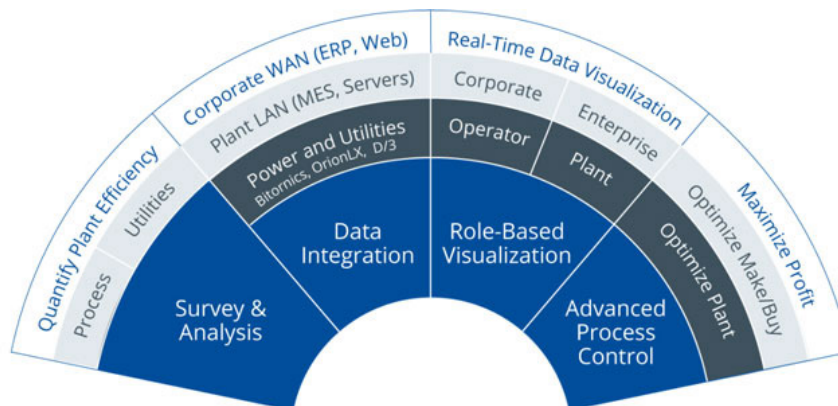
Quantify Plant Efficiency
Corporate WAN (ERP, Web)
Real-Time Data Visualization
Maximize Profit

Process
Utilities
Plant LAN (MES, Servers)
Corporate
Enterprise
Optimize Make/Buy

Power and Utilities
Bitronics, OrionLX, D/3
Operator
Plant
Optimize Plant

Survey & Analysis
Data Integration
Role-Based Visualization
Advanced Process Control